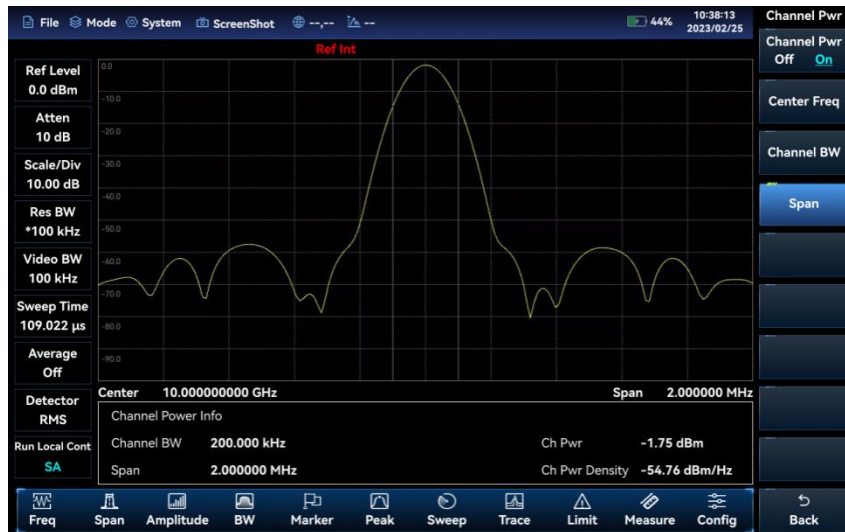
File Mode System ScreenShot --,-- --

44% 10:38:13 2023/02/25

Channel Pwr

Ref Int

Ref Level 0.0 dBm

Atten 10 dB

Scale/Div 10.00 dB

Res BW *100 kHz

Video BW 100 kHz

Sweep Time 109.022 µs

Average Off

Detector RMS

Run Local Cont SA

0.0
-10.0
-20.0
-30.0
-40.0
-50.0
-60.0
-70.0
-80.0
-90.0

Center 10.000000000 GHz

Span 2.000000 MHz

Channel Power Info

| Channel BW | 200.000 kHz | Ch Pwr | -1.75 dBm |
|---|---|---|---|
| Span | 2.000000 MHz | Ch Pwr Density | -54.76 dBm/Hz |

Channel Pwr Off On

Center Freq

Channel BW

Span

Freq Span Amplitude BW Marker Peak Sweep Trace Limit Measure Config

Back